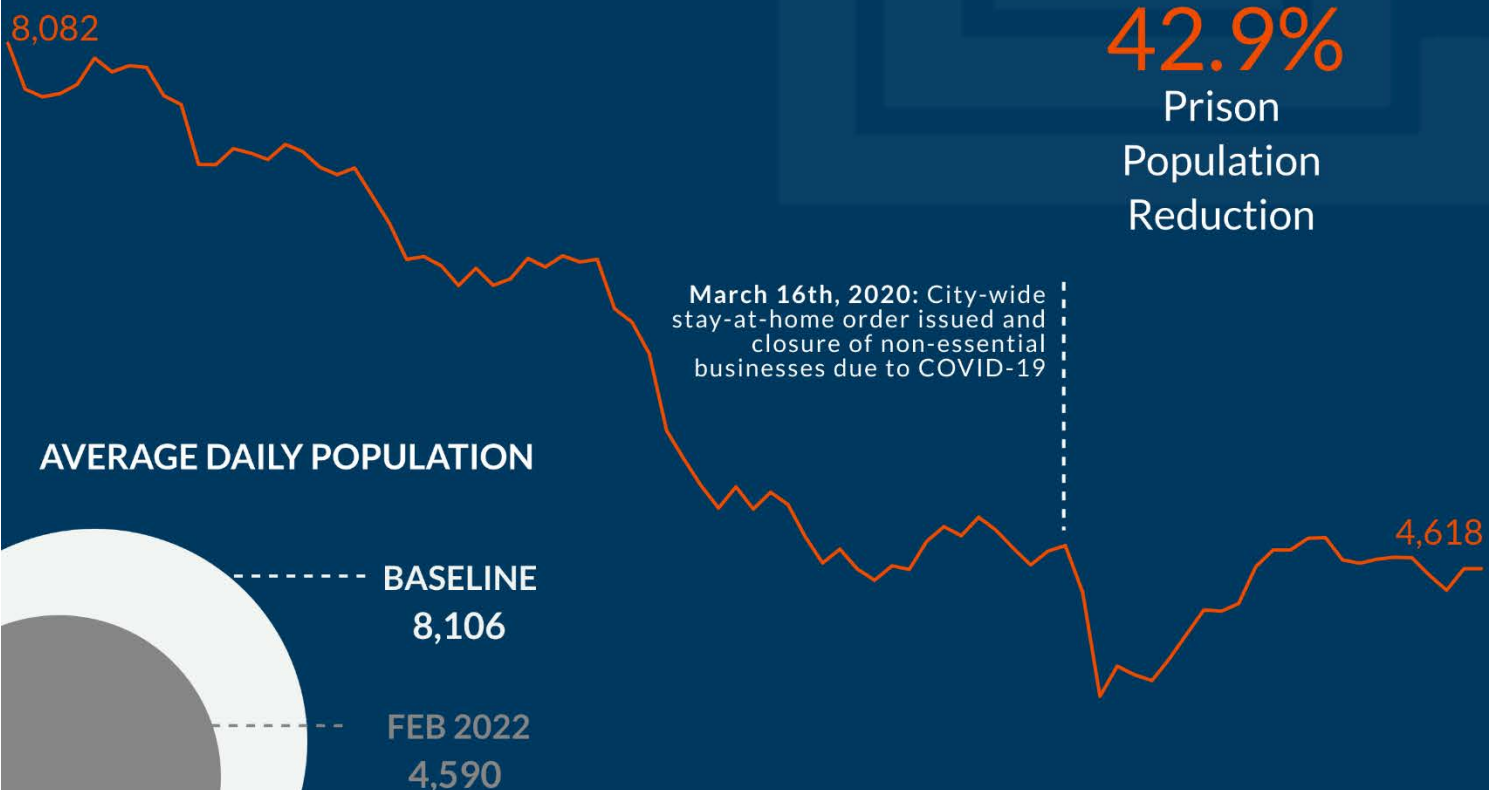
8,082

42.9%
Prison Population Reduction

March 16th, 2020: City-wide stay-at-home order issued and closure of non-essential businesses due to COVID-19

AVERAGE DAILY POPULATION

BASELINE
8,106

FEB 2022
4,590

4,618